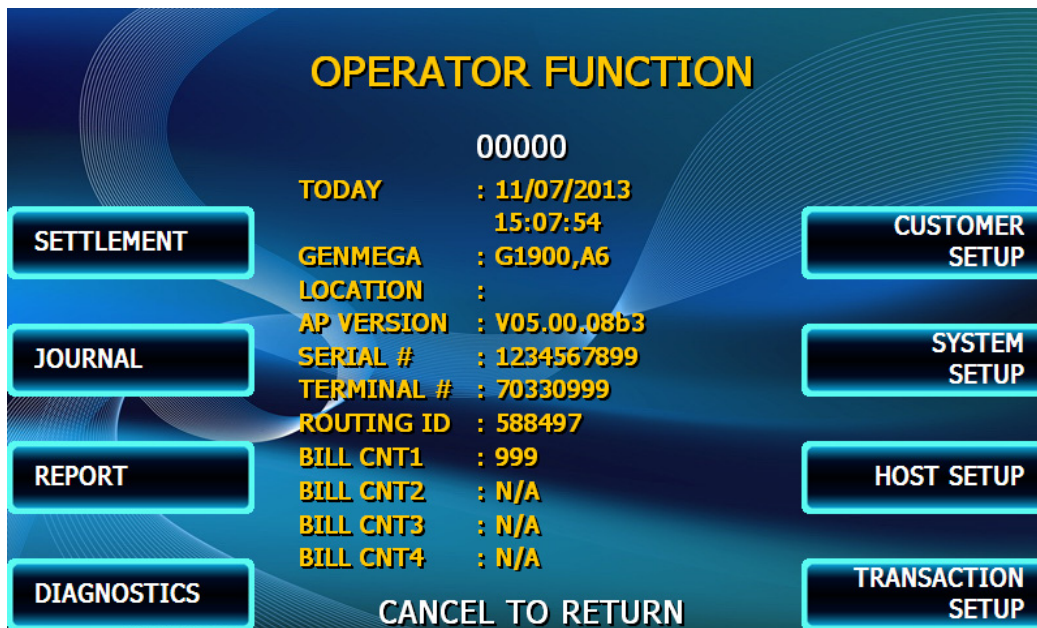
OPERATOR FUNCTION

00000

TODAY : 11/07/2013
15:07:54
GENMEGA : G1900,A6
LOCATION :
AP VERSION : V05.00.08b3
SERIAL # : 1234567899
TERMINAL # : 70330999
ROUTING ID : 588497
BILL CNT1 : 999
BILL CNT2 : N/A
BILL CNT3 : N/A
BILL CNT4 : N/A

SETTLEMENT

JOURNAL

REPORT

DIAGNOSTICS

CUSTOMER SETUP

SYSTEM SETUP

HOST SETUP

TRANSACTION SETUP

CANCEL TO RETURN